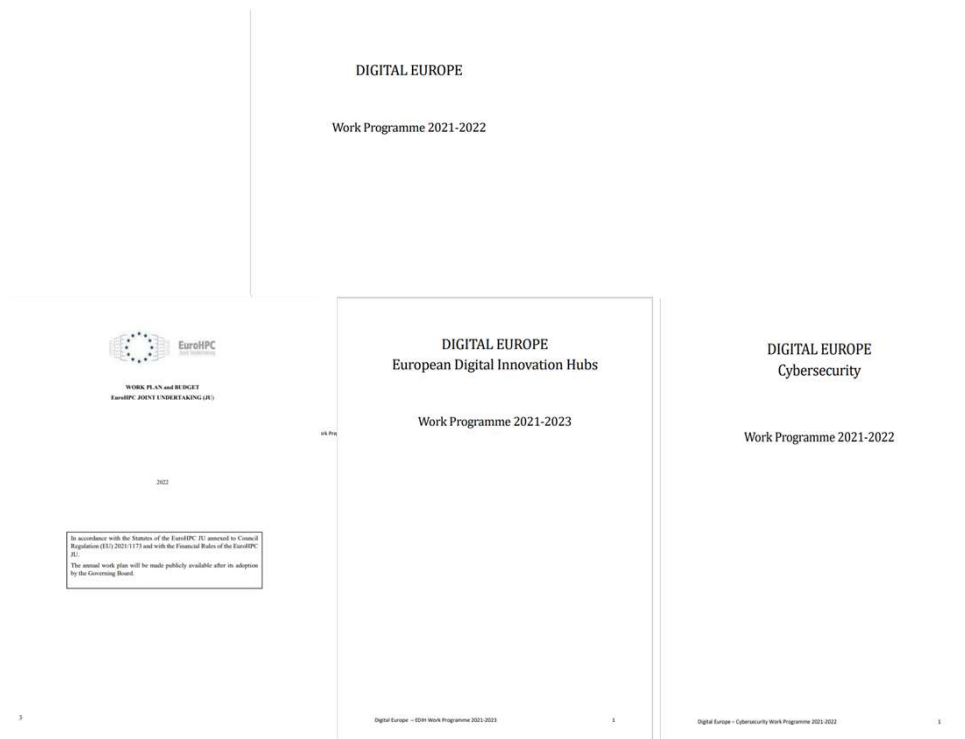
DIGITAL EUROPE

Work Programme 2021-2022

EuroHPC
Joint Undertaking

WORK PLAN and BUDGET
EuroHPC JOINT UNDERTAKING (JU)

2022

In accordance with the Statutes of the EuroHPC JU annexed to Council Regulation (EU) 2021/1173 and with the Financial Rules of the EuroHPC JU.

The annual work plan will be made publicly available after its adoption by the Governing Board.

3

rk Pro

DIGITAL EUROPE
European Digital Innovation Hubs

Work Programme 2021-2023

Digital Europe – EDIH Work Programme 2021-2023

1

DIGITAL EUROPE
Cybersecurity

Work Programme 2021-2022

Digital Europe – Cybersecurity Work Programme 2021-2022

1